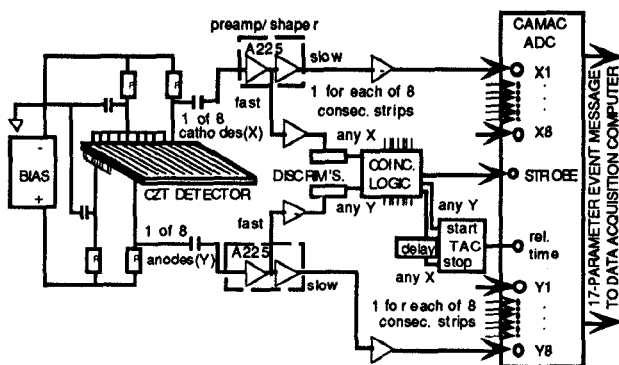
preamp/ shaper
A225
slow
fast
1 for each of 8 consec. strips
1 of 8 cathodes(X)
BIAS
CZT DETECTOR
any X
DISCRIM'S.
COINC. LOGIC
any Y
fast
1 of 8 anodes(Y)
A225
slow
delay
start TAC stop
any Y
any X
1 for each of 8 consec. strips
CAMAC ADC
X1
X8
STROBE
rel. time
Y1
Y8
17-PARAMETER EVENT MESSAGE TO DATA ACQUISITION COMPUTER